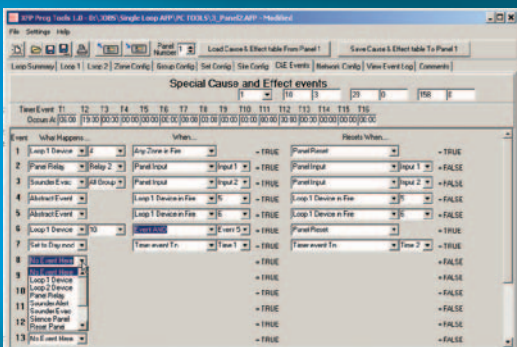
XFP Prog Tools 1.0 - E:\JOBS\Single Loop AFP\PC TOOLS\3_Panel2.AFP - Modified

File Settings Help

Panel Number 1

Load Cause & Effect table From Panel 1

Save Cause & Effect table To Panel 1

Loop Summary | Loop 1 | Loop 2 | Zone Config | Group Config | Set Config | Site Config | C/E Events | Network Config | View Event Log | Comments

Special Cause and Effect events

1 | 16 | 3 | 20 | 0 | 158 | 0

Timer Event T1 T2 T3 T4 T5 T6 T7 T8 T9 T10 T11 T12 T13 T14 T15 T16

Occurs At 06:00 19:00 00:00 00:00 00:00 00:00 03:00 00:00 00:00 00:00 00:00 30:00 00:00 00:00 00:00 00:00

| Event | What Happens... | | When... | | | Resets When... | | |
|---|---|---|---|---|---|---|---|---|
| 1 | Loop 1 Device | 4 | Any Zone in Fire | | = TRUE | Panel Reset | | = TRUE |
| 2 | Panel Relay | Relay 2 | Panel Input | Input 1 | = TRUE | Panel Input | Input 1 | = FALSE |
| 3 | Sounder Evac | All Group | Panel Input | Input 2 | = TRUE | Panel Input | Input 2 | = FALSE |
| 4 | Abstract Event | | Loop 1 Device in Fire | 5 | = TRUE | Loop 1 Device in Fire | 5 | = FALSE |
| 5 | Abstract Event | | Loop 1 Device in Fire | 6 | = TRUE | Loop 1 Device in Fire | 6 | = FALSE |
| 6 | Loop 1 Device | 10 | Event AND | Event 5 | = TRUE | Panel Reset | | = TRUE |
| 7 | Set to Day mod | | Time event Tn | Time 1 | = TRUE | Time event Tn | Time 2 | = TRUE |
| 8 | No Event Here | | | | = TRUE | | | = FALSE |
| 9 | No Event Here | | | | = TRUE | | | = FALSE |
| 10 | | | | | = TRUE | | | = FALSE |
| 11 | | | | | = TRUE | | | = FALSE |
| 12 | | | | | = TRUE | | | = FALSE |
| 13 | No Event Here | | | | = TRUE | | | = FALSE |

No Event Here
Loop 1 Device
Loop 2 Device
Panel Relay
Sounder Alert
Sounder Evac
Silence Panel
Reset Panel